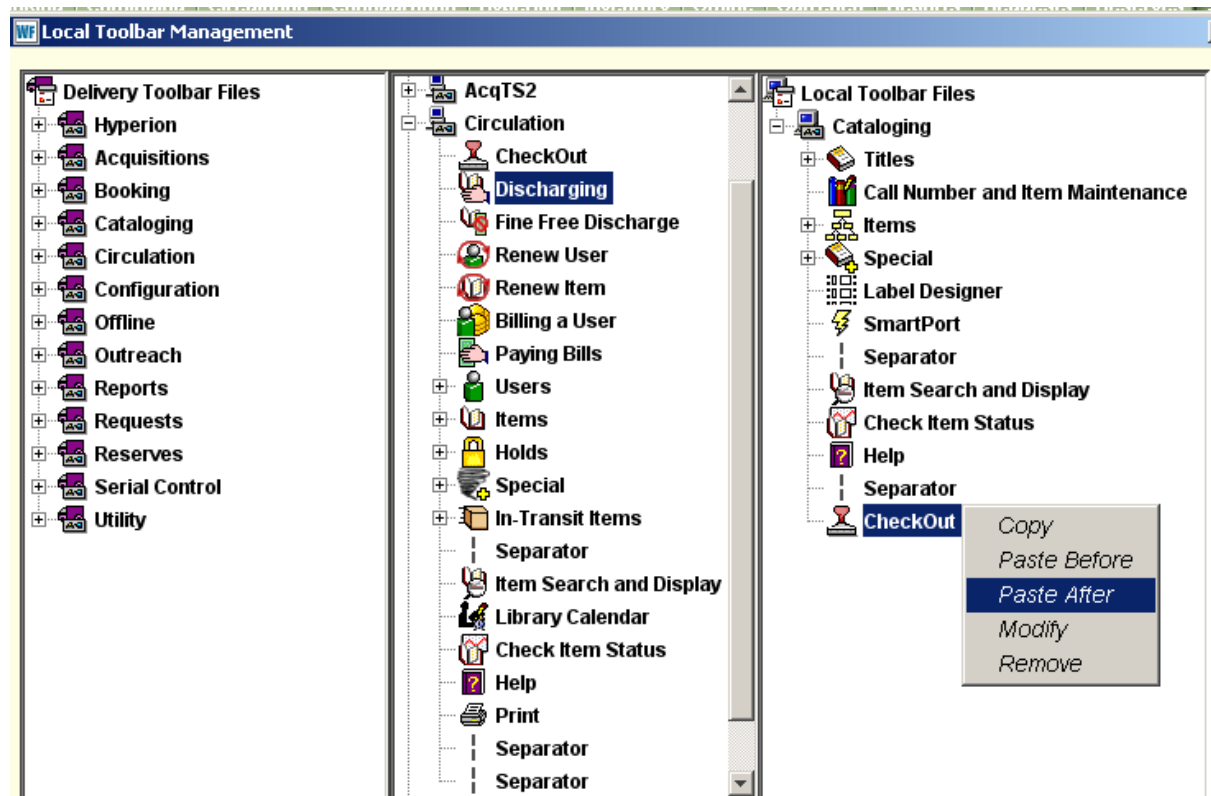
WF Local Toolbar Management

Delivery Toolbar Files
Hyperion
Acquisitions
Booking
Cataloging
Circulation
Configuration
Offline
Outreach
Reports
Requests
Reserves
Serial Control
Utility

AcqTS2
Circulation
CheckOut
Discharging
Fine Free Discharge
Renew User
Renew Item
Billing a User
Paying Bills
Users
Items
Holds
Special
In-Transit Items
Separator
Item Search and Display
Library Calendar
Check Item Status
Help
Print
Separator
Separator

Local Toolbar Files
Cataloging
Titles
Call Number and Item Maintenance
Items
Special
Label Designer
SmartPort
Separator
Item Search and Display
Check Item Status
Help
Separator
CheckOut

Copy
Paste Before
Paste After
Modify
Remove